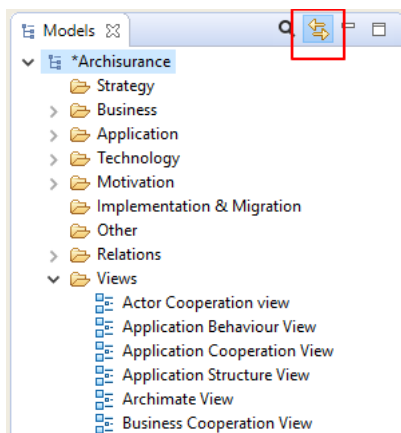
Models ☒

*Archisurance
Strategy
Business
Application
Technology
Motivation
Implementation & Migration
Other
Relations
Views
Actor Cooperation view
Application Behaviour View
Application Cooperation View
Application Structure View
Archimate View
Business Cooperation View